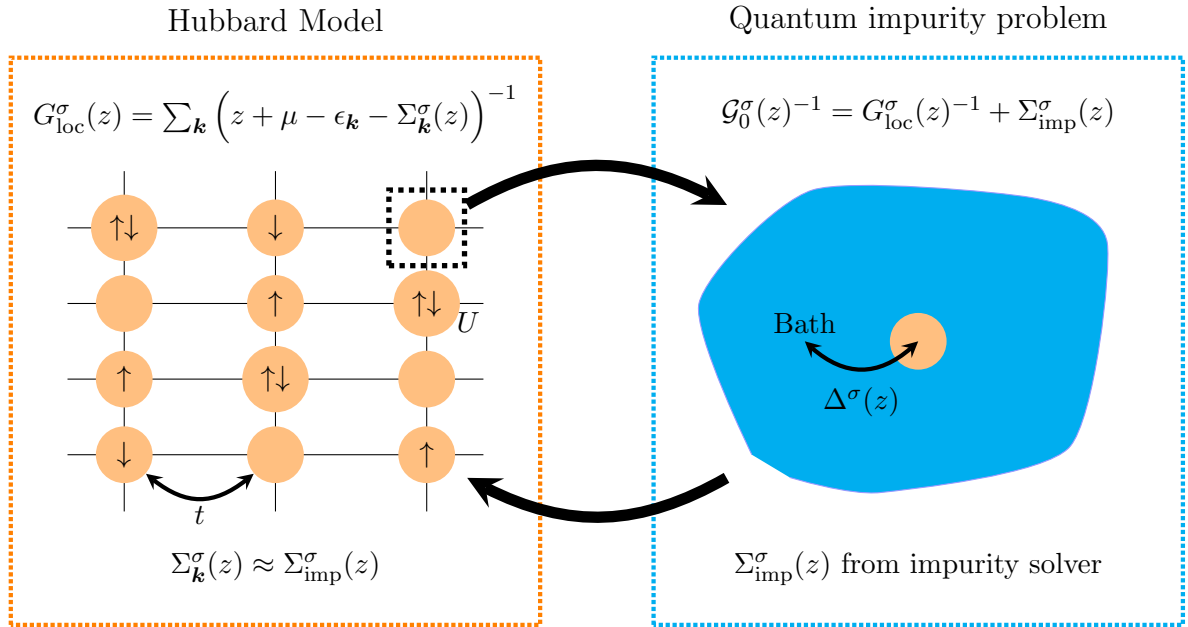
Hubbard Model

$G^{\sigma}_{\text{loc}}(z) = \sum_{\boldsymbol{k}} \left( z + \mu - \epsilon_{\boldsymbol{k}} - \Sigma^{\sigma}_{\boldsymbol{k}}(z) \right)^{-1}$

↑↓ ↓

↑ ↑↓

↑ ↑↓

↓ ↑

$U$

$t$

$\Sigma^{\sigma}_{\boldsymbol{k}}(z) \approx \Sigma^{\sigma}_{\text{imp}}(z)$

Quantum impurity problem

$\mathcal{G}^{\sigma}_{0}(z)^{-1} = G^{\sigma}_{\text{loc}}(z)^{-1} + \Sigma^{\sigma}_{\text{imp}}(z)$

Bath

$\Delta^{\sigma}(z)$

$\Sigma^{\sigma}_{\text{imp}}(z)$ from impurity solver